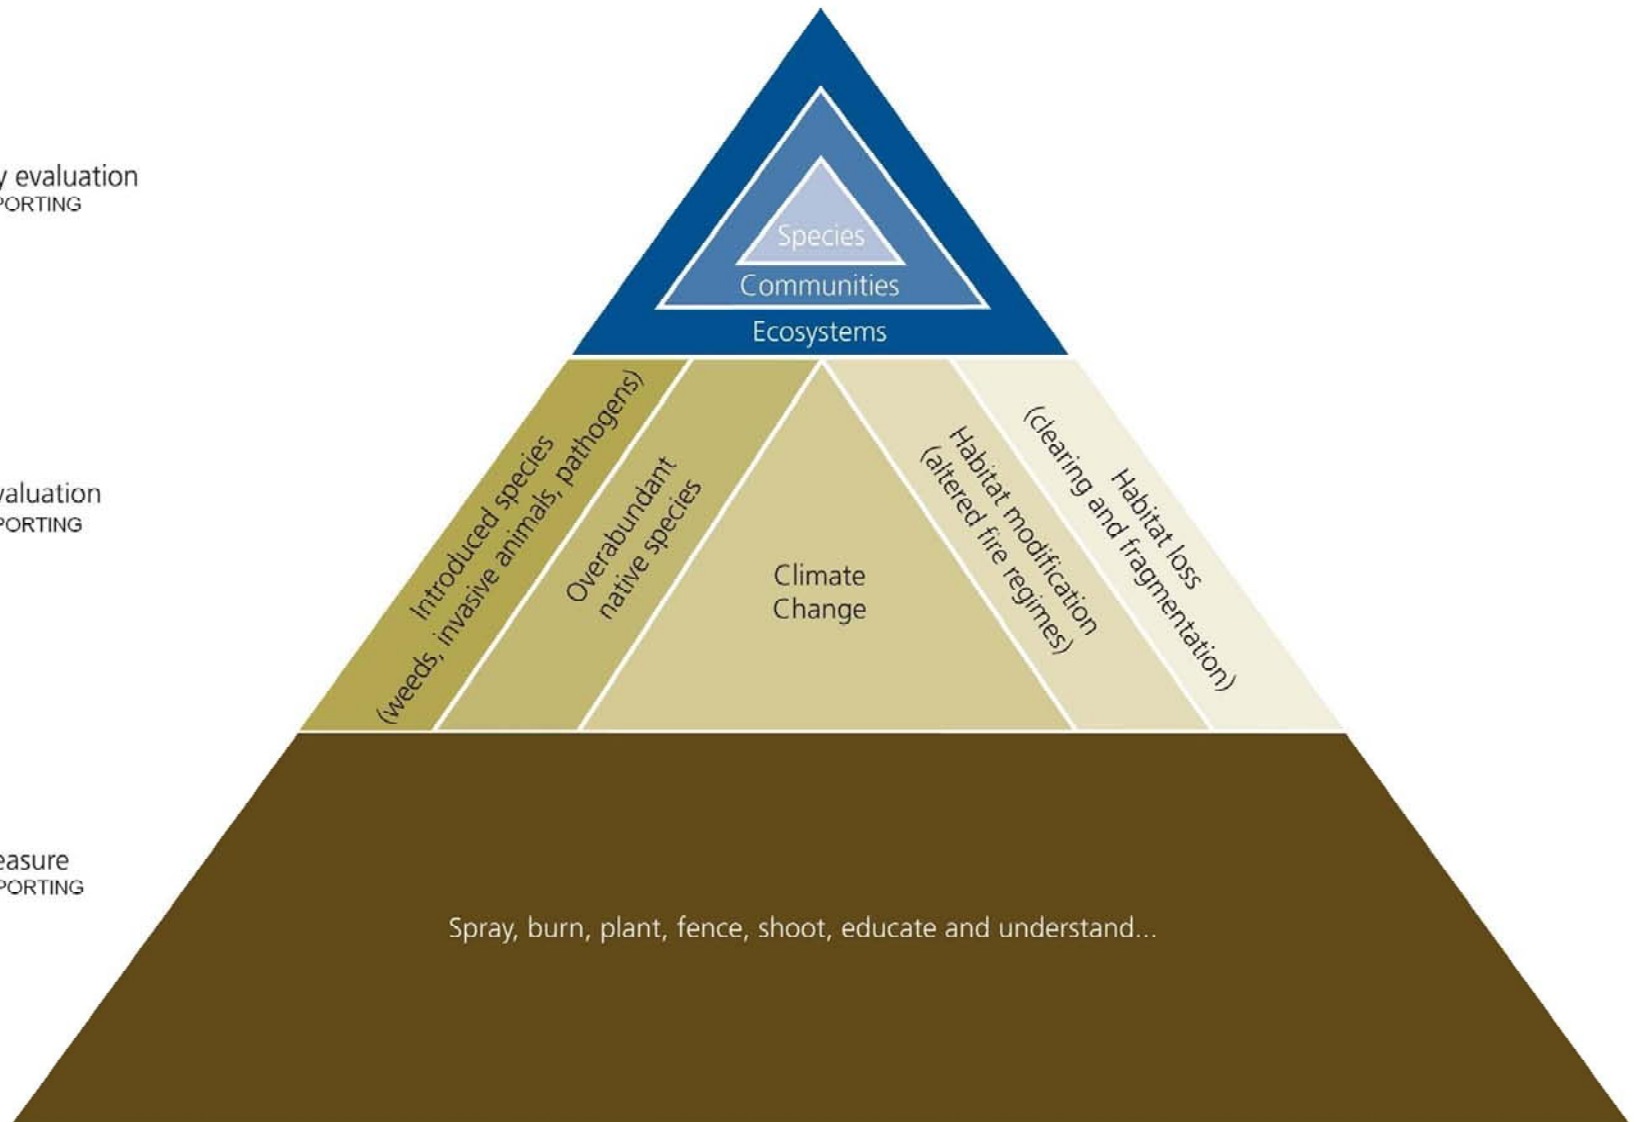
y evaluation
PORTING

valuation
PORTING

easure
PORTING

Species

Communities

Ecosystems

Introduced species (weeds, invasive animals, pathogens)

Overabundant native species

Climate Change

Habitat modification (altered fire regimes)

Habitat loss (clearing and fragmentation)

Spray, burn, plant, fence, shoot, educate and understand...